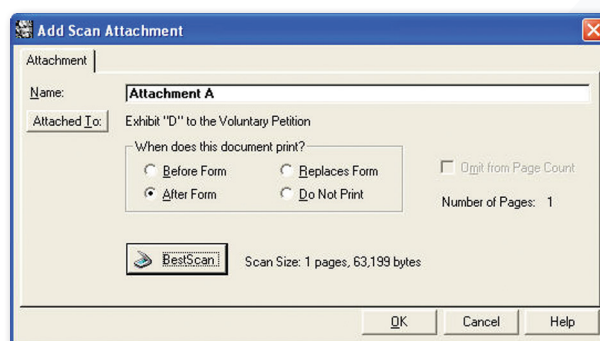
Add Scan Attachment

Attachment

Name: Attachment A

Attached To: Exhibit "D" to the Voluntary Petition

When does this document print?

Before Form
Replaces Form
After Form
Do Not Print

Omit from Page Count

Number of Pages: 1

BestScan

Scan Size: 1 pages, 63,199 bytes

OK
Cancel
Help